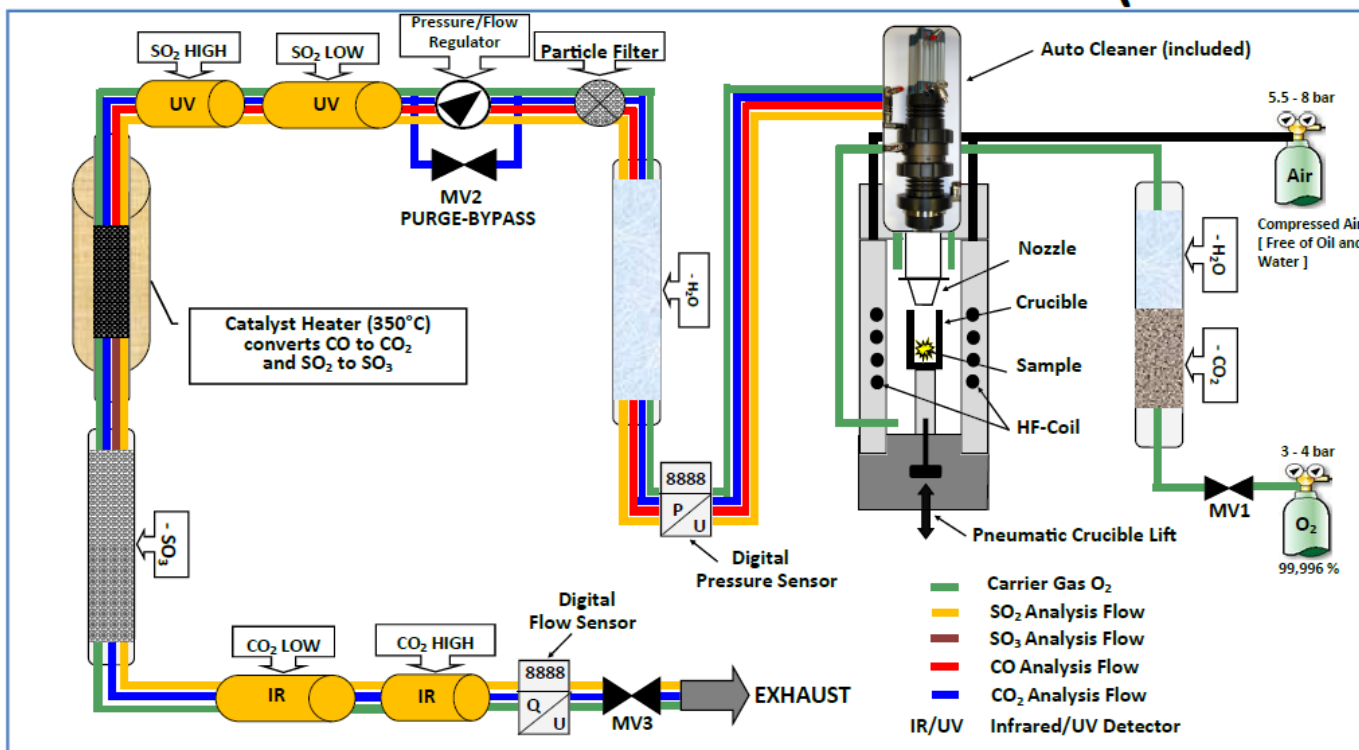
$SO_2$ HIGH

$SO_2$ LOW

Pressure/Flow Regulator

Particle Filter

UV

UV

MV2
PURGE-BYPASS

Auto Cleaner (included)

5.5 - 8 bar

Air

Compressed Air
[ Free of Oil and Water ]

- $H_2O$

Nozzle

Crucible

Sample

HF-Coil

- $H_2O$

- $CO_2$

Catalyst Heater (350°C) converts CO to $CO_2$ and $SO_2$ to $SO_3$

- $SO_3$

8888
P
U

Digital Pressure Sensor

Pneumatic Crucible Lift

3 - 4 bar

MV1

$O_2$

99,996 %

$CO_2$ LOW

$CO_2$ HIGH

IR

IR

Digital Flow Sensor

8888
Q
U

MV3

EXHAUST

Carrier Gas $O_2$

$SO_2$ Analysis Flow

$SO_3$ Analysis Flow

CO Analysis Flow

$CO_2$ Analysis Flow

IR/UV Infrared/UV Detector